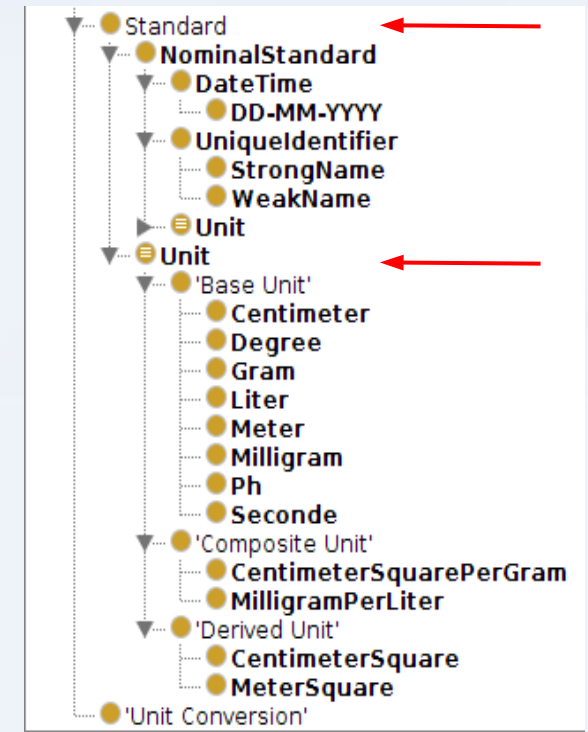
Standard
NominalStandard
DateTime
DD-MM-YYYY
UniqueIdentifier
StrongName
WeakName
Unit
Unit
'Base Unit'
Centimeter
Degree
Gram
Liter
Meter
Milligram
Ph
Seconde
'Composite Unit'
CentimeterSquarePerGram
MilligramPerLiter
'Derived Unit'
CentimeterSquare
MeterSquare
'Unit Conversion'